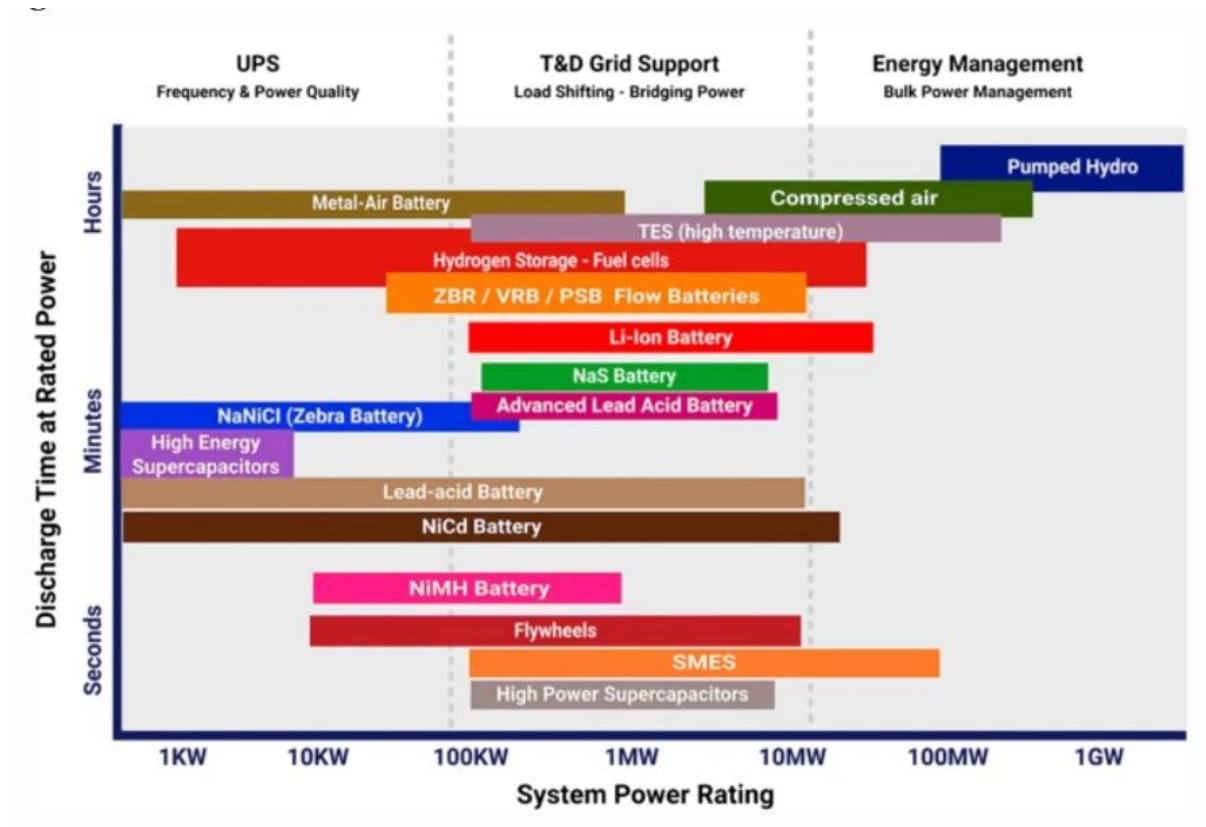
UPS
Frequency & Power Quality

T&D Grid Support
Load Shifting - Bridging Power

Energy Management
Bulk Power Management

Discharge Time at Rated Power

Hours
Minutes
Seconds

Pumped Hydro
Compressed air
Metal-Air Battery
TES (high temperature)
Hydrogen Storage - Fuel cells
ZBR / VRB / PSB Flow Batteries
Li-Ion Battery
NaS Battery
NaNiCl (Zebra Battery)
Advanced Lead Acid Battery
High Energy Supercapacitors
Lead-acid Battery
NiCd Battery
NiMH Battery
Flywheels
SMES
High Power Supercapacitors

1KW
10KW
100KW
1MW
10MW
100MW
1GW

System Power Rating